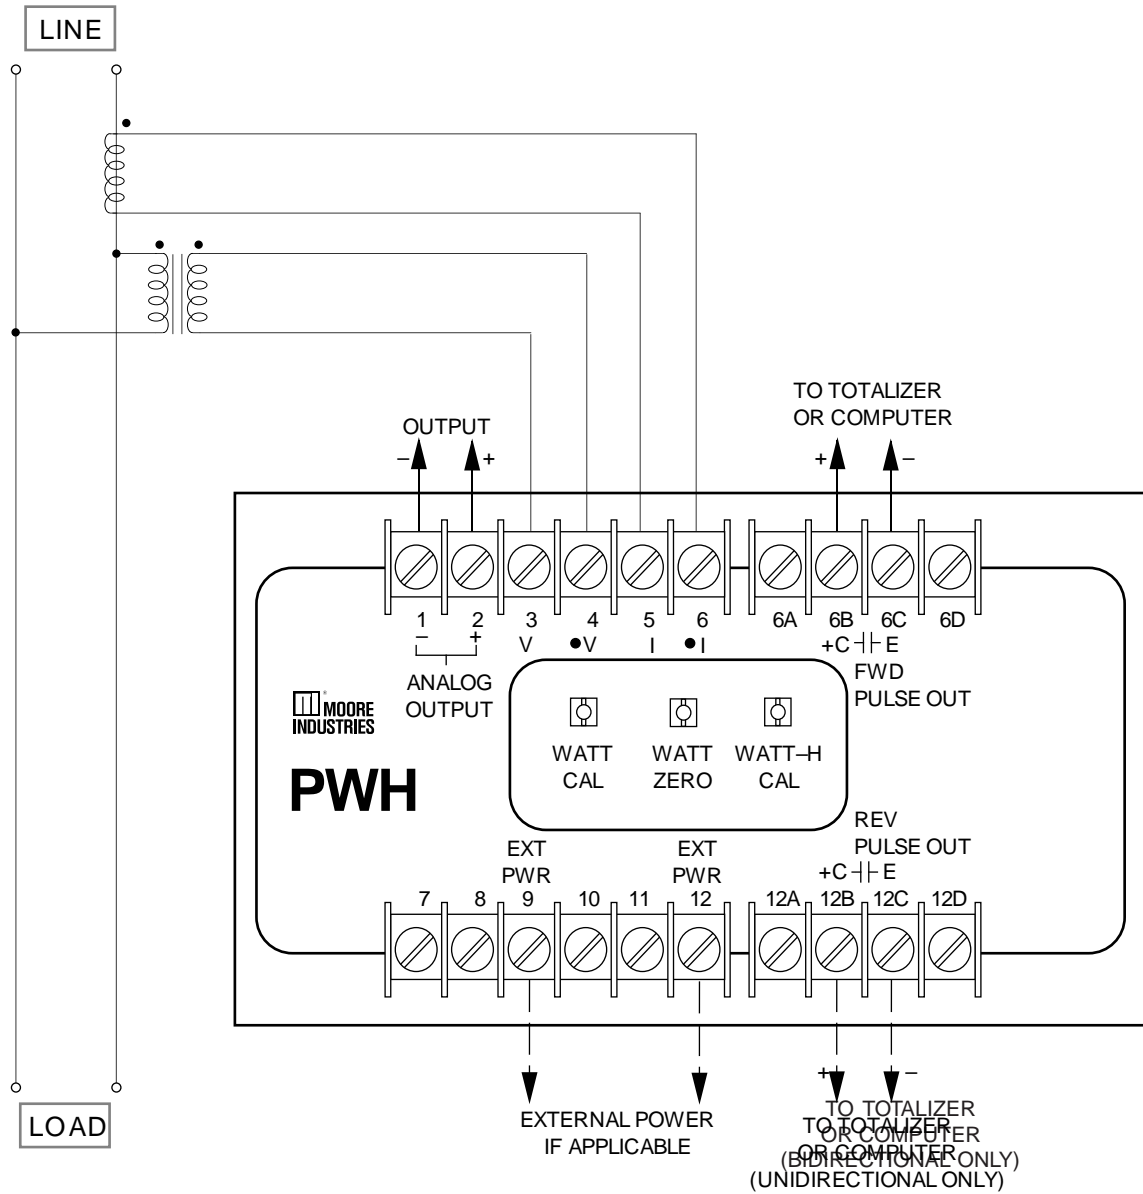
LINE

TO TOTALIZER
OR COMPUTER

OUTPUT
– +

+ –

1 2 3 4 5 6 6A 6B 6C 6D
– + V ●V I ●I +C ⊣⊢ E

ANALOG
OUTPUT

FWD
PULSE OUT

MOORE
INDUSTRIES

WATT
CAL

WATT
ZERO

WATT–H
CAL

PWH

REV
PULSE OUT

EXT
PWR

EXT
PWR

+C ⊣⊢ E

7 8 9 10 11 12 12A 12B 12C 12D

+ –

LOAD

EXTERNAL POWER
IF APPLICABLE

TO TOTALIZER
OR COMPUTER
(BIDIRECTIONAL ONLY)

TO TOTALIZER
OR COMPUTER
(UNIDIRECTIONAL ONLY)